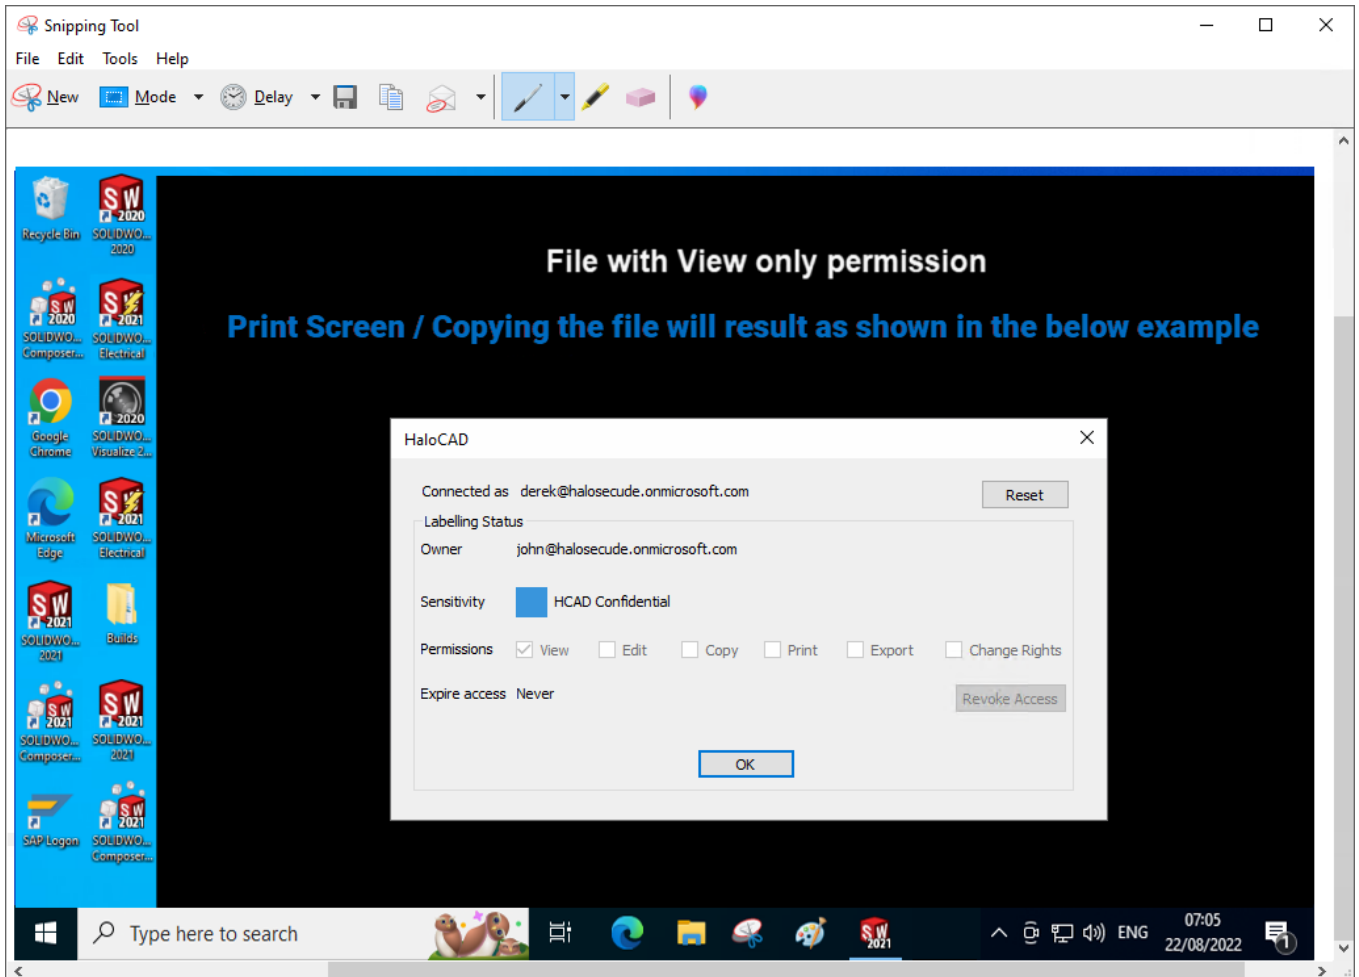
Snipping Tool

File Edit Tools Help

New Mode Delay

Recycle Bin
SOLIDWO... 2020
SOLIDWO... Composer...
SOLIDWO... Electrical
Google Chrome
SOLIDWO... Visualize 2...
Microsoft Edge
SOLIDWO... Electrical
SOLIDWO... 2021
Builds
SOLIDWO... Composer...
SOLIDWO... 2021
SAP Logon
SOLIDWO... Composer...

File with View only permission

Print Screen / Copying the file will result as shown in the below example

HaloCAD

Connected as derek@halosecude.onmicrosoft.com

Reset

Labelling Status

Owner john@halosecude.onmicrosoft.com

Sensitivity HCAD Confidential

Permissions View Edit Copy Print Export Change Rights

Expire access Never

Revoke Access

OK

Type here to search

ENG 07:05 22/08/2022